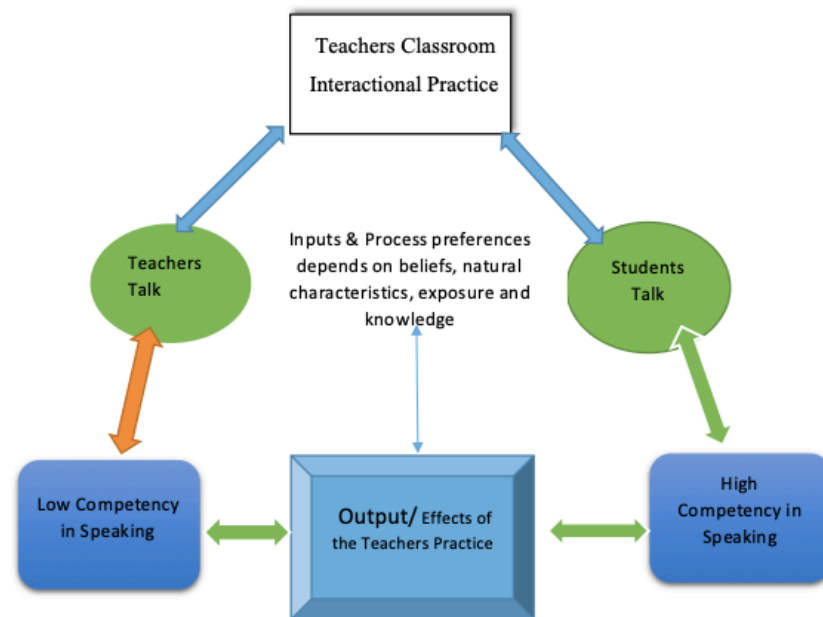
Teachers Classroom Interactional Practice

Teachers Talk

Inputs & Process preferences depends on beliefs, natural characteristics, exposure and knowledge

Students Talk

Low Competency in Speaking

Output/ Effects of the Teachers Practice

High Competency in Speaking